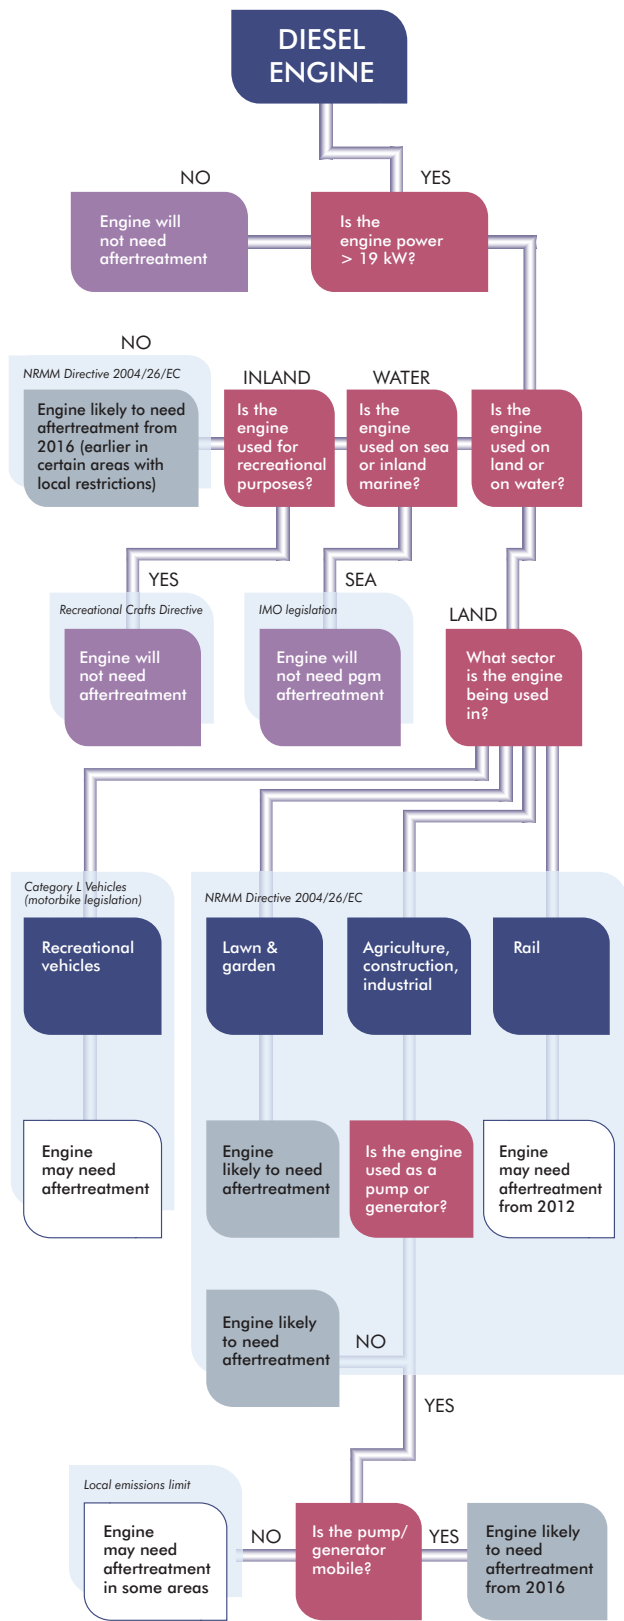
DIESEL ENGINE

NO

YES

Engine will not need aftertreatment

Is the engine power > 19 kW?

NO

NRMM Directive 2004/26/EC

Engine likely to need aftertreatment from 2016 (earlier in certain areas with local restrictions)

INLAND

Is the engine used for recreational purposes?

WATER

Is the engine used on sea or inland marine?

Is the engine used on land or on water?

YES

Recreational Crafts Directive

Engine will not need aftertreatment

SEA

IMO legislation

Engine will not need pgm aftertreatment

LAND

What sector is the engine being used in?

Category L Vehicles (motorbike legislation)

Recreational vehicles

Engine may need aftertreatment

NRMM Directive 2004/26/EC

Lawn & garden

Agriculture, construction, industrial

Rail

Engine likely to need aftertreatment

Is the engine used as a pump or generator?

Engine may need aftertreatment from 2012

Engine likely to need aftertreatment

NO

YES

Local emissions limit

Engine may need aftertreatment in some areas

NO

Is the pump/ generator mobile?

YES

Engine likely to need aftertreatment from 2016